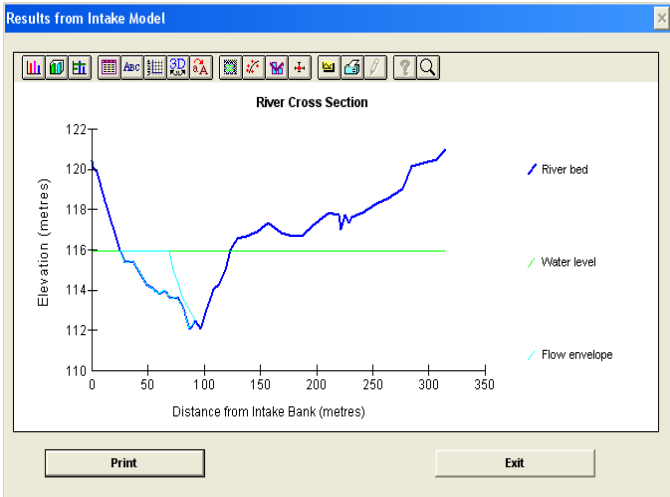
Results from Intake Model

River Cross Section

Elevation (metres)

122
120
118
116
114
112
110

0 50 100 150 200 250 300 350

Distance from Intake Bank (metres)

River bed

Water level

Flow envelope

Print

Exit